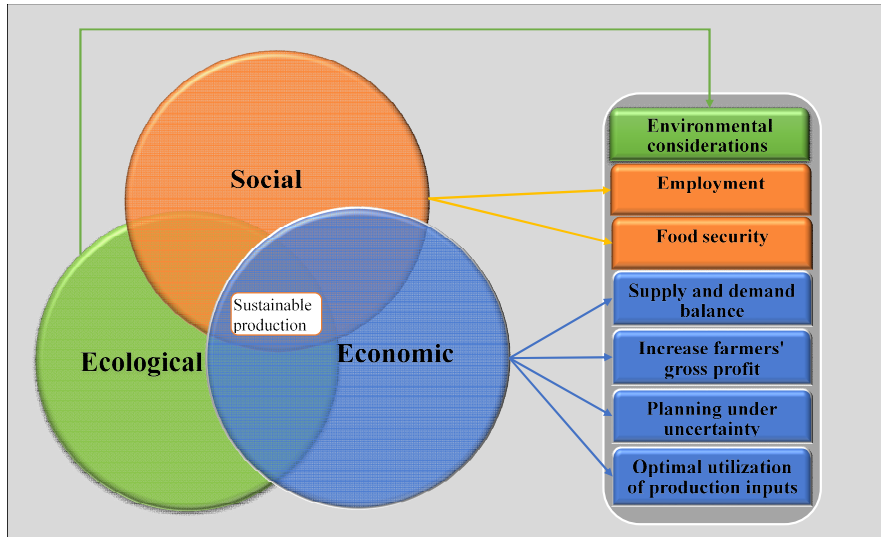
Social

Sustainable production

Ecological

Economic

Environmental considerations

Employment

Food security

Supply and demand balance

Increase farmers' gross profit

Planning under uncertainty

Optimal utilization of production inputs